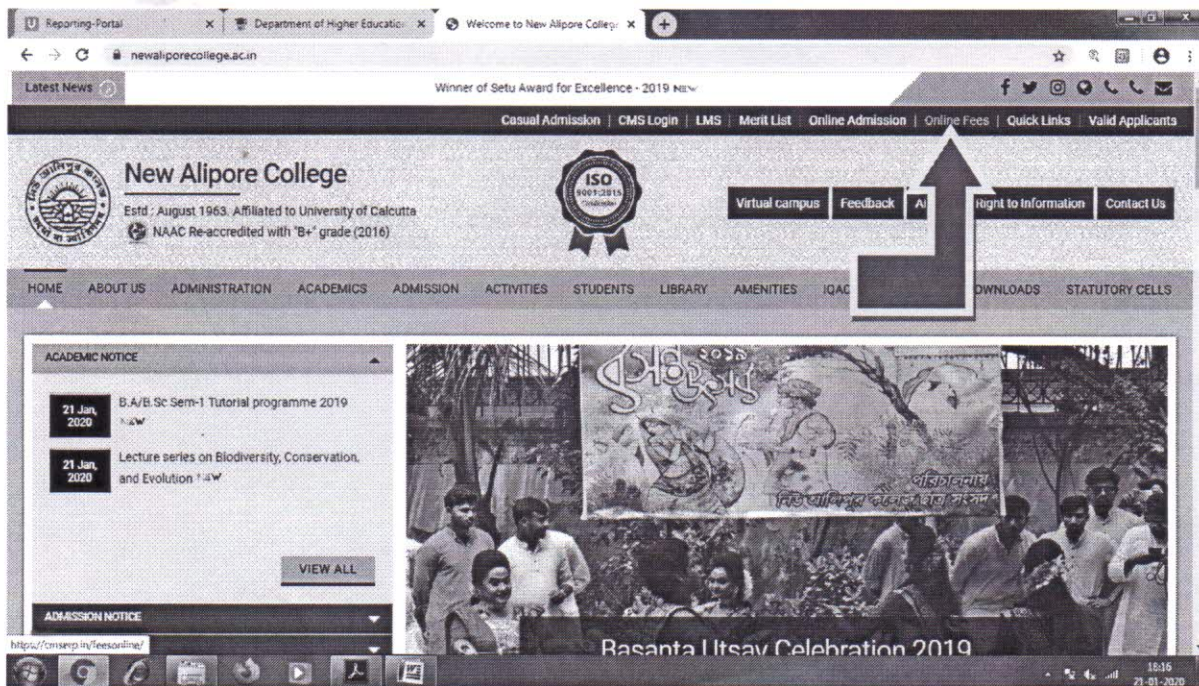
Reporting-Portal × Department of Higher Educatio × Welcome to New Alipore Colleg ×

newaliporecollege.ac.in

Latest News

Winner of Setu Award for Excellence - 2019 NEW

Casual Admission | CMS Login | LMS | Merit List | Online Admission | Online Fees | Quick Links | Valid Applicants

New Alipore College

Estd : August 1963. Affiliated to University of Calcutta

NAAC Re-accredited with "B+" grade (2016)

ISO 9001:2015

Virtual campus Feedback Al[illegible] Right to Information Contact Us

HOME ABOUT US ADMINISTRATION ACADEMICS ADMISSION ACTIVITIES STUDENTS LIBRARY AMENITIES IQAC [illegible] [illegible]OWNLOADS STATUTORY CELLS

ACADEMIC NOTICE

21 Jan, 2020 B.A/B.Sc Sem-1 Tutorial programme 2019 NEW

21 Jan, 2020 Lecture series on Biodiversity, Conservation, and Evolution NEW

VIEW ALL

ADMISSION NOTICE

https://cmserp.in/feesonline/

বসন্তোৎসব ২০১৯

পরিচালনায় নিউ আলিপুর কলেজ ছাত্র সংসদ

Basanta Utsav Celebration 2019

18:16 21-01-2020